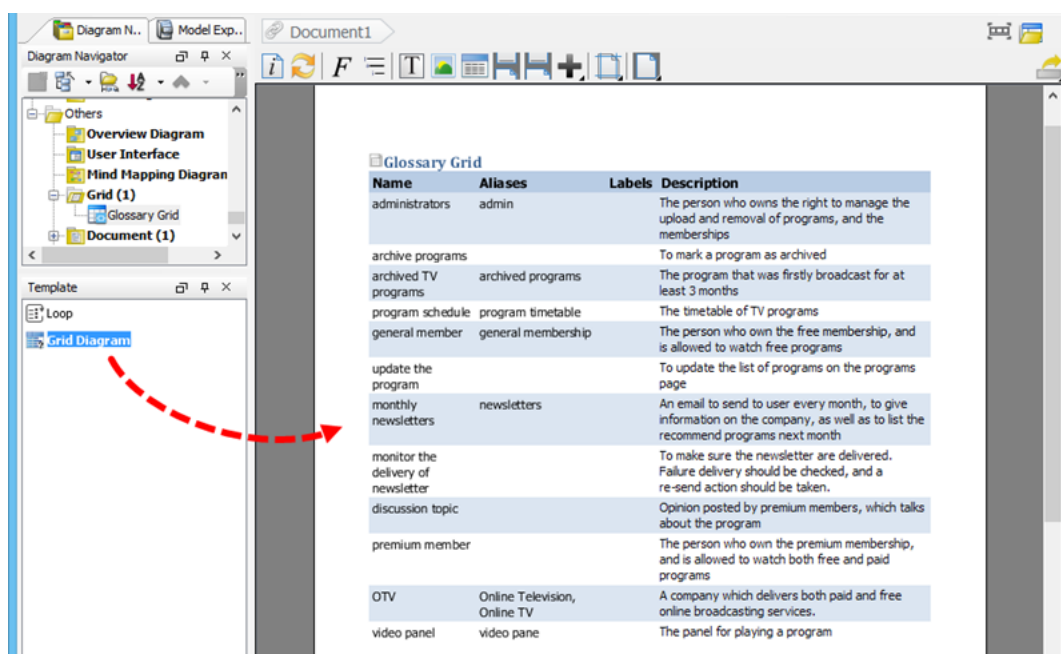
Diagram N.. Model Exp..

Document1

Diagram Navigator

Others
Overview Diagram
User Interface
Mind Mapping Diagran
Grid (1)
Glossary Grid
Document (1)

Template

Loop
Grid Diagram

Glossary Grid

| Name | Aliases | Labels | Description |
|---|---|---|---|
| administrators | admin | | The person who owns the right to manage the upload and removal of programs, and the memberships |
| archive programs | | | To mark a program as archived |
| archived TV programs | archived programs | | The program that was firstly broadcast for at least 3 months |
| program schedule | program timetable | | The timetable of TV programs |
| general member | general membership | | The person who own the free membership, and is allowed to watch free programs |
| update the program | | | To update the list of programs on the programs page |
| monthly newsletters | newsletters | | An email to send to user every month, to give information on the company, as well as to list the recommend programs next month |
| monitor the delivery of newsletter | | | To make sure the newsletter are delivered. Failure delivery should be checked, and a re-send action should be taken. |
| discussion topic | | | Opinion posted by premium members, which talks about the program |
| premium member | | | The person who own the premium membership, and is allowed to watch both free and paid programs |
| OTV | Online Television, Online TV | | A company which delivers both paid and free online broadcasting services. |
| video panel | video pane | | The panel for playing a program |